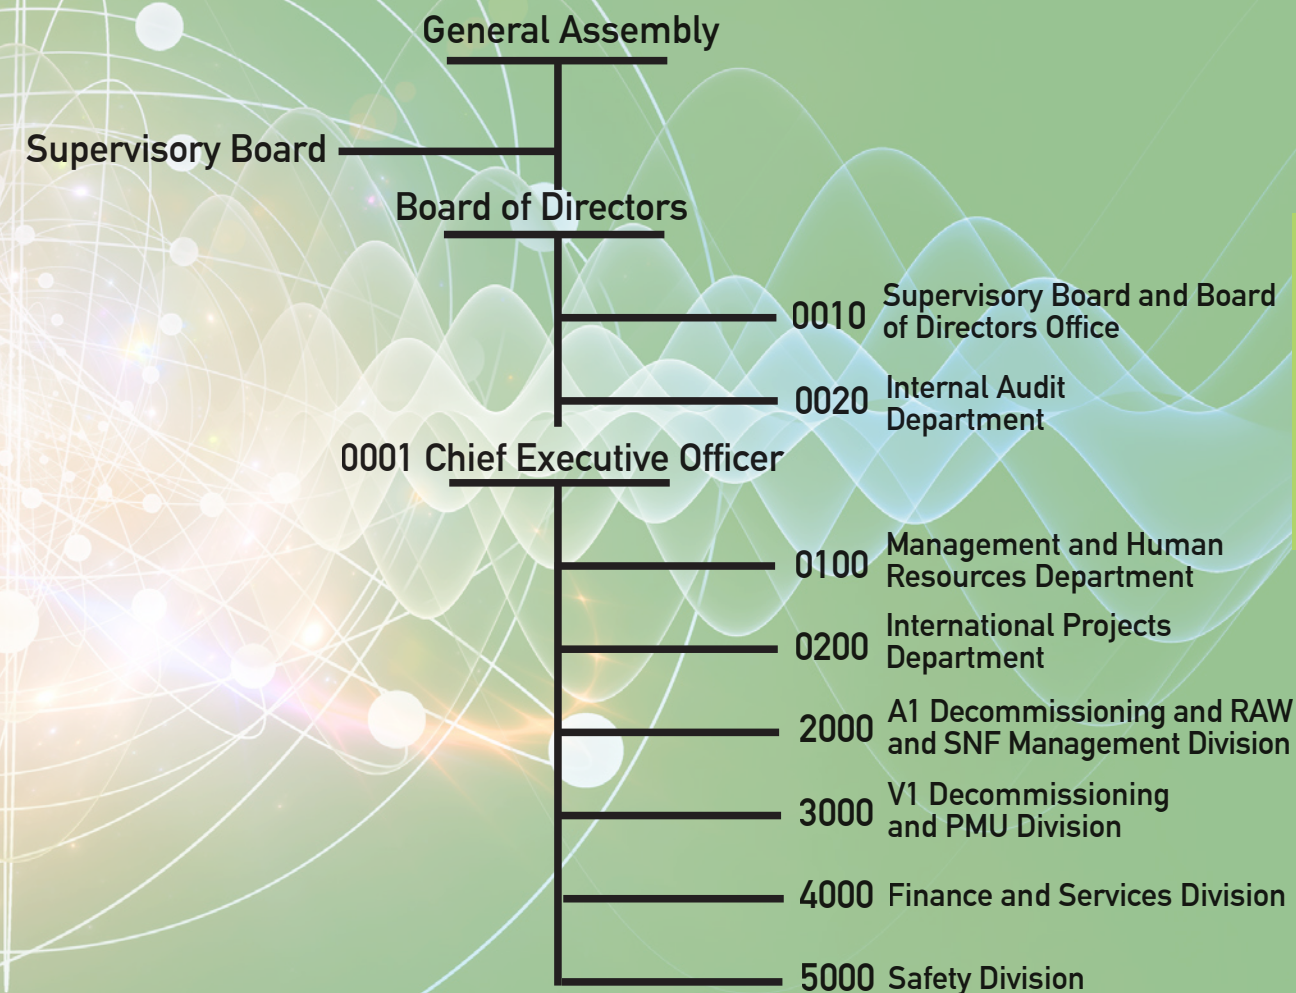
General Assembly

Supervisory Board

Board of Directors

0010 Supervisory Board and Board of Directors Office

0020 Internal Audit Department

0001 Chief Executive Officer

0100 Management and Human Resources Department

0200 International Projects Department

2000 A1 Decommissioning and RAW and SNF Management Division

3000 V1 Decommissioning and PMU Division

4000 Finance and Services Division

5000 Safety Division